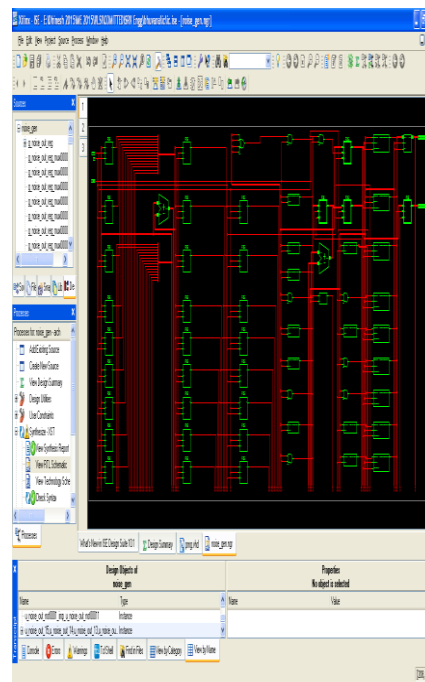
Xilinx - ISE - E:\Mtech 2015\ME 2015\R.SRUJAN\TTDISHI Engg\khuwanali\ic.ise - [noise_gen.ngr]

File Edit View Project Source Process Window Help

Sources

noise_gen
noise_out_reg
noise_out_reg_mux0000
noise_out_reg_mux0000
noise_out_reg_mux0000
noise_out_reg_mux0000
noise_out_reg_mux0000
noise_out_reg_mux0000
noise_out_reg_mux0000
noise_out_reg_mux0000

Processes

Processes for: noise_gen - arch

Add Existing Source
Create New Source
View Design Summary
Design Utilities
User Constraints
Synthesize - XST
View Synthesis Report
View RTL Schematic
View Technology Sche
Check Syntax

Processes

What's New in ISE Design Suite 10.1
Design Summary
prng.vhd
noise_gen.ngr

Design Objects of noise_gen

| Name | Type |
|---|---|
| noise_out_reg_mux0000_Imp_u_noise_out_reg0001 | Instance |
| noise_out_1_u_noise_out_1_u_noise_out_1_u_noise_ou... | Instance |

Properties
No object is selected

| Name | Value |
|---|---|

Console
Errors
Warnings
Tcl Shell
Find in Files
View by Category
View by Name